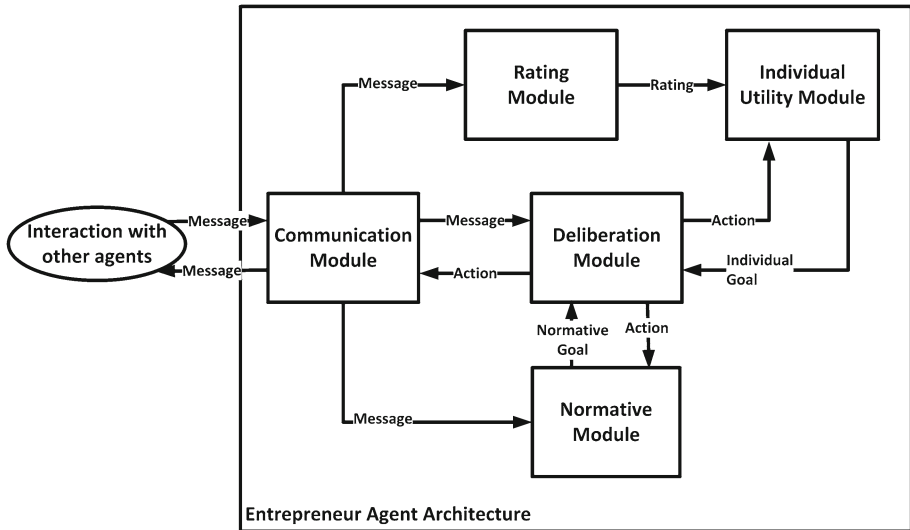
Rating Module

Individual Utility Module

Message

Rating

Interaction with other agents

Message

Message

Communication Module

Message

Deliberation Module

Action

Action

Individual Goal

Normative Goal

Action

Message

Normative Module

Entrepreneur Agent Architecture